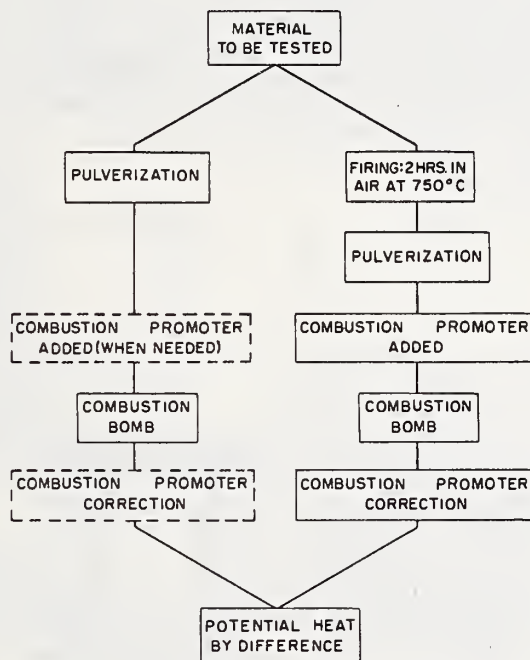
MATERIAL TO BE TESTED

PULVERIZATION

COMBUSTION PROMOTER ADDED (WHEN NEEDED)

COMBUSTION BOMB

COMBUSTION PROMOTER CORRECTION

FIRING: 2 HRS. IN AIR AT 750°C

PULVERIZATION

COMBUSTION PROMOTER ADDED

COMBUSTION BOMB

COMBUSTION PROMOTER CORRECTION

POTENTIAL HEAT BY DIFFERENCE